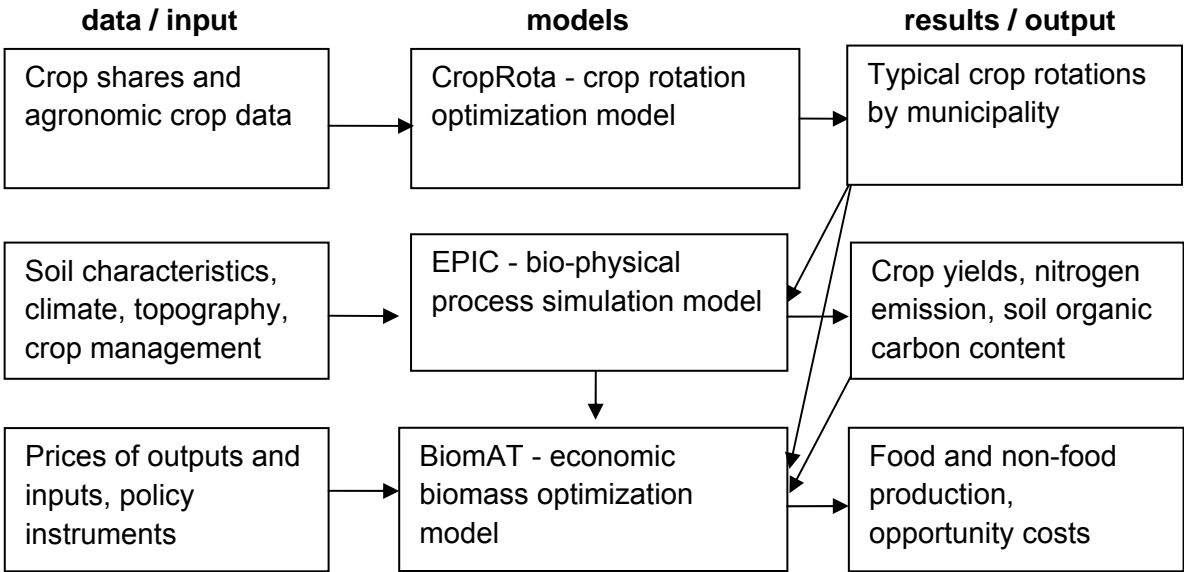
data / input

models

results / output

Crop shares and agronomic crop data

CropRota - crop rotation optimization model

Typical crop rotations by municipality

Soil characteristics, climate, topography, crop management

EPIC - bio-physical process simulation model

Crop yields, nitrogen emission, soil organic carbon content

Prices of outputs and inputs, policy instruments

BiomAT - economic biomass optimization model

Food and non-food production, opportunity costs